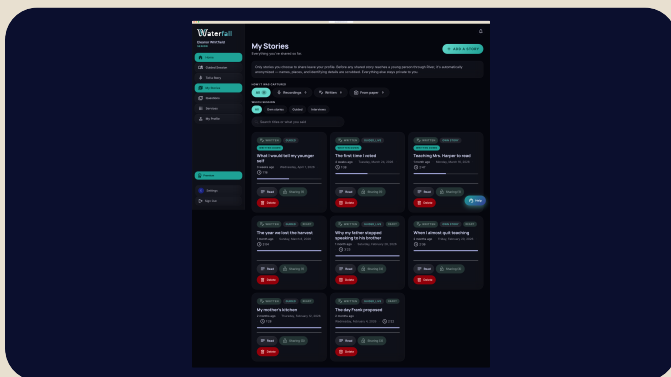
Waterfall

My Stories

Everything you've shared so far.

+ ADD A STORY

Only stories you choose to share leave your profile. Before any shared story reaches a young person through Riva, it's automatically anonymised — names, places, and identifying details are scrubbed. Everything else stays private to you.

All · Recordings · Written · From paper

Search titles or what you said

What I would tell my younger self

The first time I voted

Teaching Mrs. Harper to read

The year we lost the harvest

Why my father stopped speaking to his brother

When I almost quit teaching

My mother's kitchen

The day Frank proposed

Read · Delete

Help